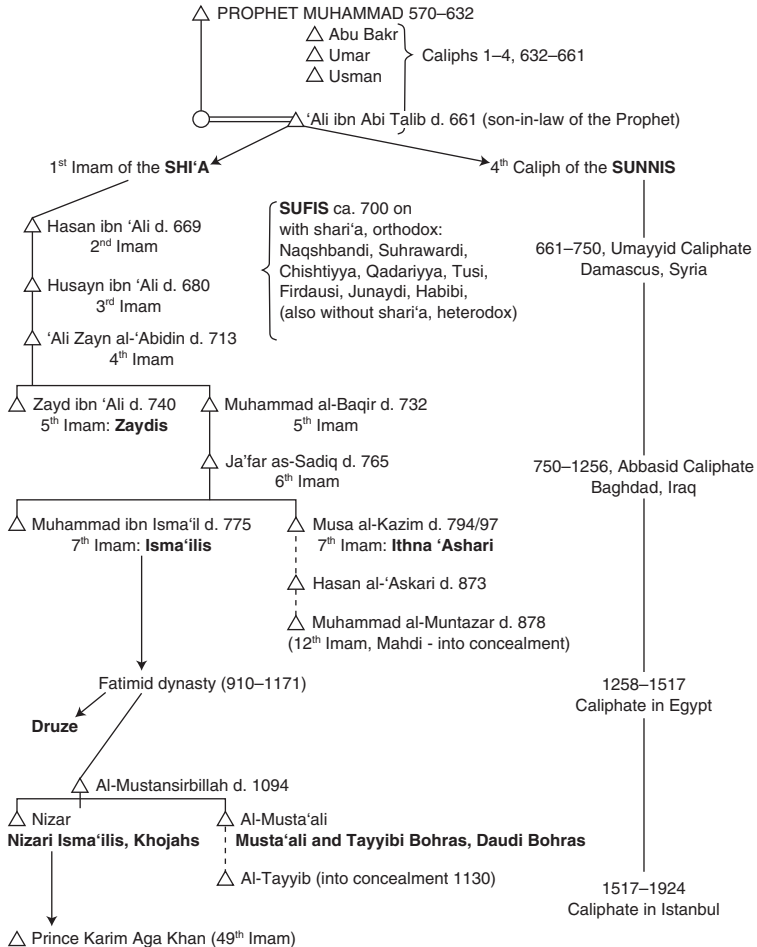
PROPHET MUHAMMAD 570–632

Abu Bakr
Umar
Usman
Caliphs 1–4, 632–661

‘Ali ibn Abi Talib d. 661 (son-in-law of the Prophet)

1$^{st}$ Imam of the **SHI‘A**

4$^{th}$ Caliph of the **SUNNIS**

Hasan ibn ‘Ali d. 669
2$^{nd}$ Imam

**SUFIS** ca. 700 on with shari‘a, orthodox: Naqshbandi, Suhrawardi, Chishtiyya, Qadariyya, Tusi, Firdausi, Junaydi, Habibi, (also without shari‘a, heterodox)

661–750, Umayyid Caliphate
Damascus, Syria

Husayn ibn ‘Ali d. 680
3$^{rd}$ Imam

‘Ali Zayn al-‘Abidin d. 713
4$^{th}$ Imam

Zayd ibn ‘Ali d. 740
5$^{th}$ Imam: **Zaydis**

Muhammad al-Baqir d. 732
5$^{th}$ Imam

Ja’far as-Sadiq d. 765
6$^{th}$ Imam

750–1256, Abbasid Caliphate
Baghdad, Iraq

Muhammad ibn Isma‘il d. 775
7$^{th}$ Imam: **Isma‘ilis**

Musa al-Kazim d. 794/97
7$^{th}$ Imam: **Ithna ‘Ashari**

Hasan al-‘Askari d. 873

Muhammad al-Muntazar d. 878
(12$^{th}$ Imam, Mahdi - into concealment)

Fatimid dynasty (910–1171)

**Druze**

1258–1517
Caliphate in Egypt

Al-Mustansirbillah d. 1094

Nizar
**Nizari Isma‘ilis, Khojahs**

Al-Musta‘ali
**Musta‘ali and Tayyibi Bohras, Daudi Bohras**

Al-Tayyib (into concealment 1130)

1517–1924
Caliphate in Istanbul

Prince Karim Aga Khan (49$^{th}$ Imam)